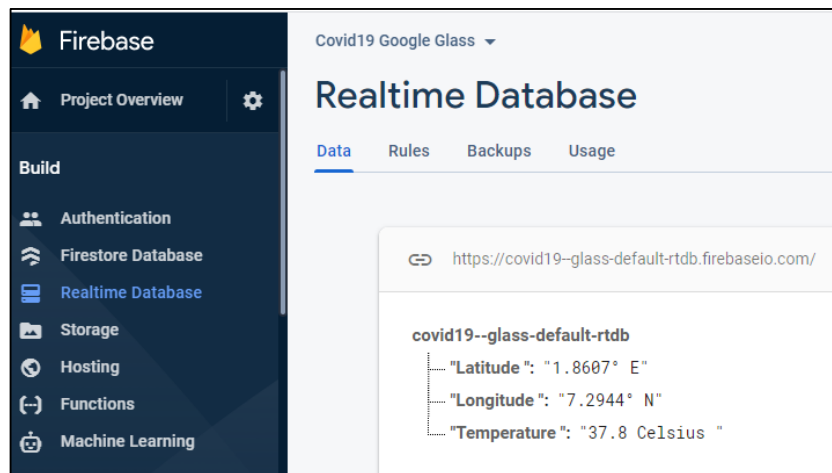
Firebase

Project Overview

Build

Authentication

Firestore Database

Realtime Database

Storage

Hosting

Functions

Machine Learning

Covid19 Google Glass

Realtime Database

Data Rules Backups Usage

https://covid19--glass-default-rtdb.firebaseio.com/

covid19--glass-default-rtdb

"Latitude ": "1.8607° E"

"Longitude ": "7.2944° N"

"Temperature ": "37.8 Celsius "